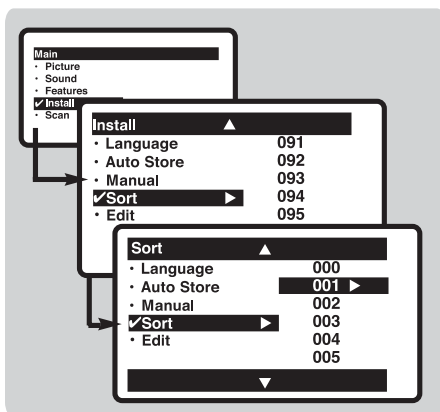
Main
• Picture
• Sound
• Features
✓Install
• Scan

Install ▲
• Language 091
• Auto Store 092
• Manual 093
✓Sort ► 094
• Edit 095

Sort ▲
• Language 000
• Auto Store 001 ►
• Manual 002
✓Sort ► 003
• Edit 004
005
▼